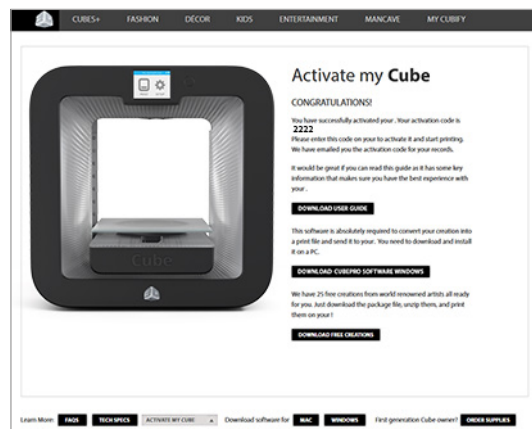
CUBES+ FASHION DÉCOR KIDS ENTERTAINMENT MANCAVE MY CUBIFY

Cube

Activate my **Cube**

CONGRATULATIONS!

You have successfully activated your . Your activation code is
**2222**
Please enter this code on your to activate it and start printing. We have emailed you the activation code for your records.

It would be great if you can read this guide as it has some key information that makes sure you have the best experience with your .

DOWNLOAD USER GUIDE

This software is absolutely required to convert your creation into a print file and send it to your. You need to download and install it on a PC.

DOWNLOAD CUBEPRO SOFTWARE WINDOWS

We have 25 free creations from world renowned artists all ready for you. Just download the package file, unzip them, and print them on your !

DOWNLOAD FREE CREATIONS

Learn More: FAQS TECH SPECS ACTIVATE MY CUBE Download software for MAC WINDOWS First generation Cube owner? ORDER SUPPLIES